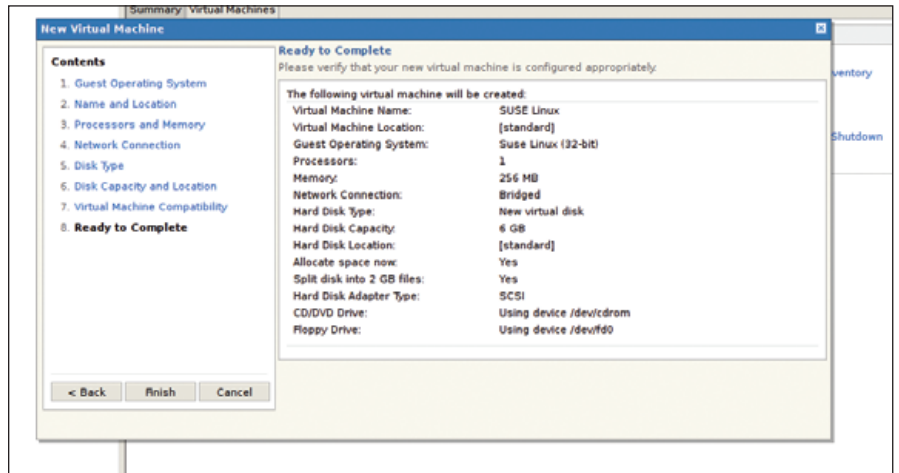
Summary Virtual Machines

New Virtual Machine

Contents
1. Guest Operating System
2. Name and Location
3. Processors and Memory
4. Network Connection
5. Disk Type
6. Disk Capacity and Location
7. Virtual Machine Compatibility
8. Ready to Complete

< Back | Finish | Cancel

Ready to Complete
Please verify that your new virtual machine is configured appropriately.

The following virtual machine will be created:

| | |
|---|---|
| Virtual Machine Name: | SUSE Linux |
| Virtual Machine Location: | [standard] |
| Guest Operating System: | Suse Linux (32-bit) |
| Processors: | 1 |
| Memory: | 256 MB |
| Network Connection: | Bridged |
| Hard Disk Type: | New virtual disk |
| Hard Disk Capacity: | 6 GB |
| Hard Disk Location: | [standard] |
| Allocate space now: | Yes |
| Split disk into 2 GB files: | Yes |
| Hard Disk Adapter Type: | SCSI |
| CD/DVD Drive: | Using device /dev/cdrom |
| Floppy Drive: | Using device /dev/fd0 |

ventory

Shutdown